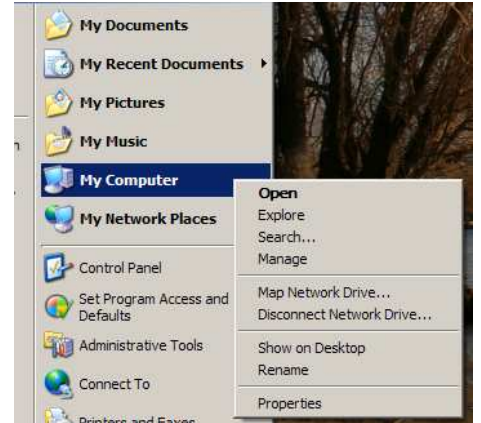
My Documents
My Recent Documents
My Pictures
My Music
My Computer
My Network Places
Control Panel
Set Program Access and Defaults
Administrative Tools
Connect To
Printers and Faxes

Open
Explore
Search...
Manage
Map Network Drive...
Disconnect Network Drive...
Show on Desktop
Rename
Properties